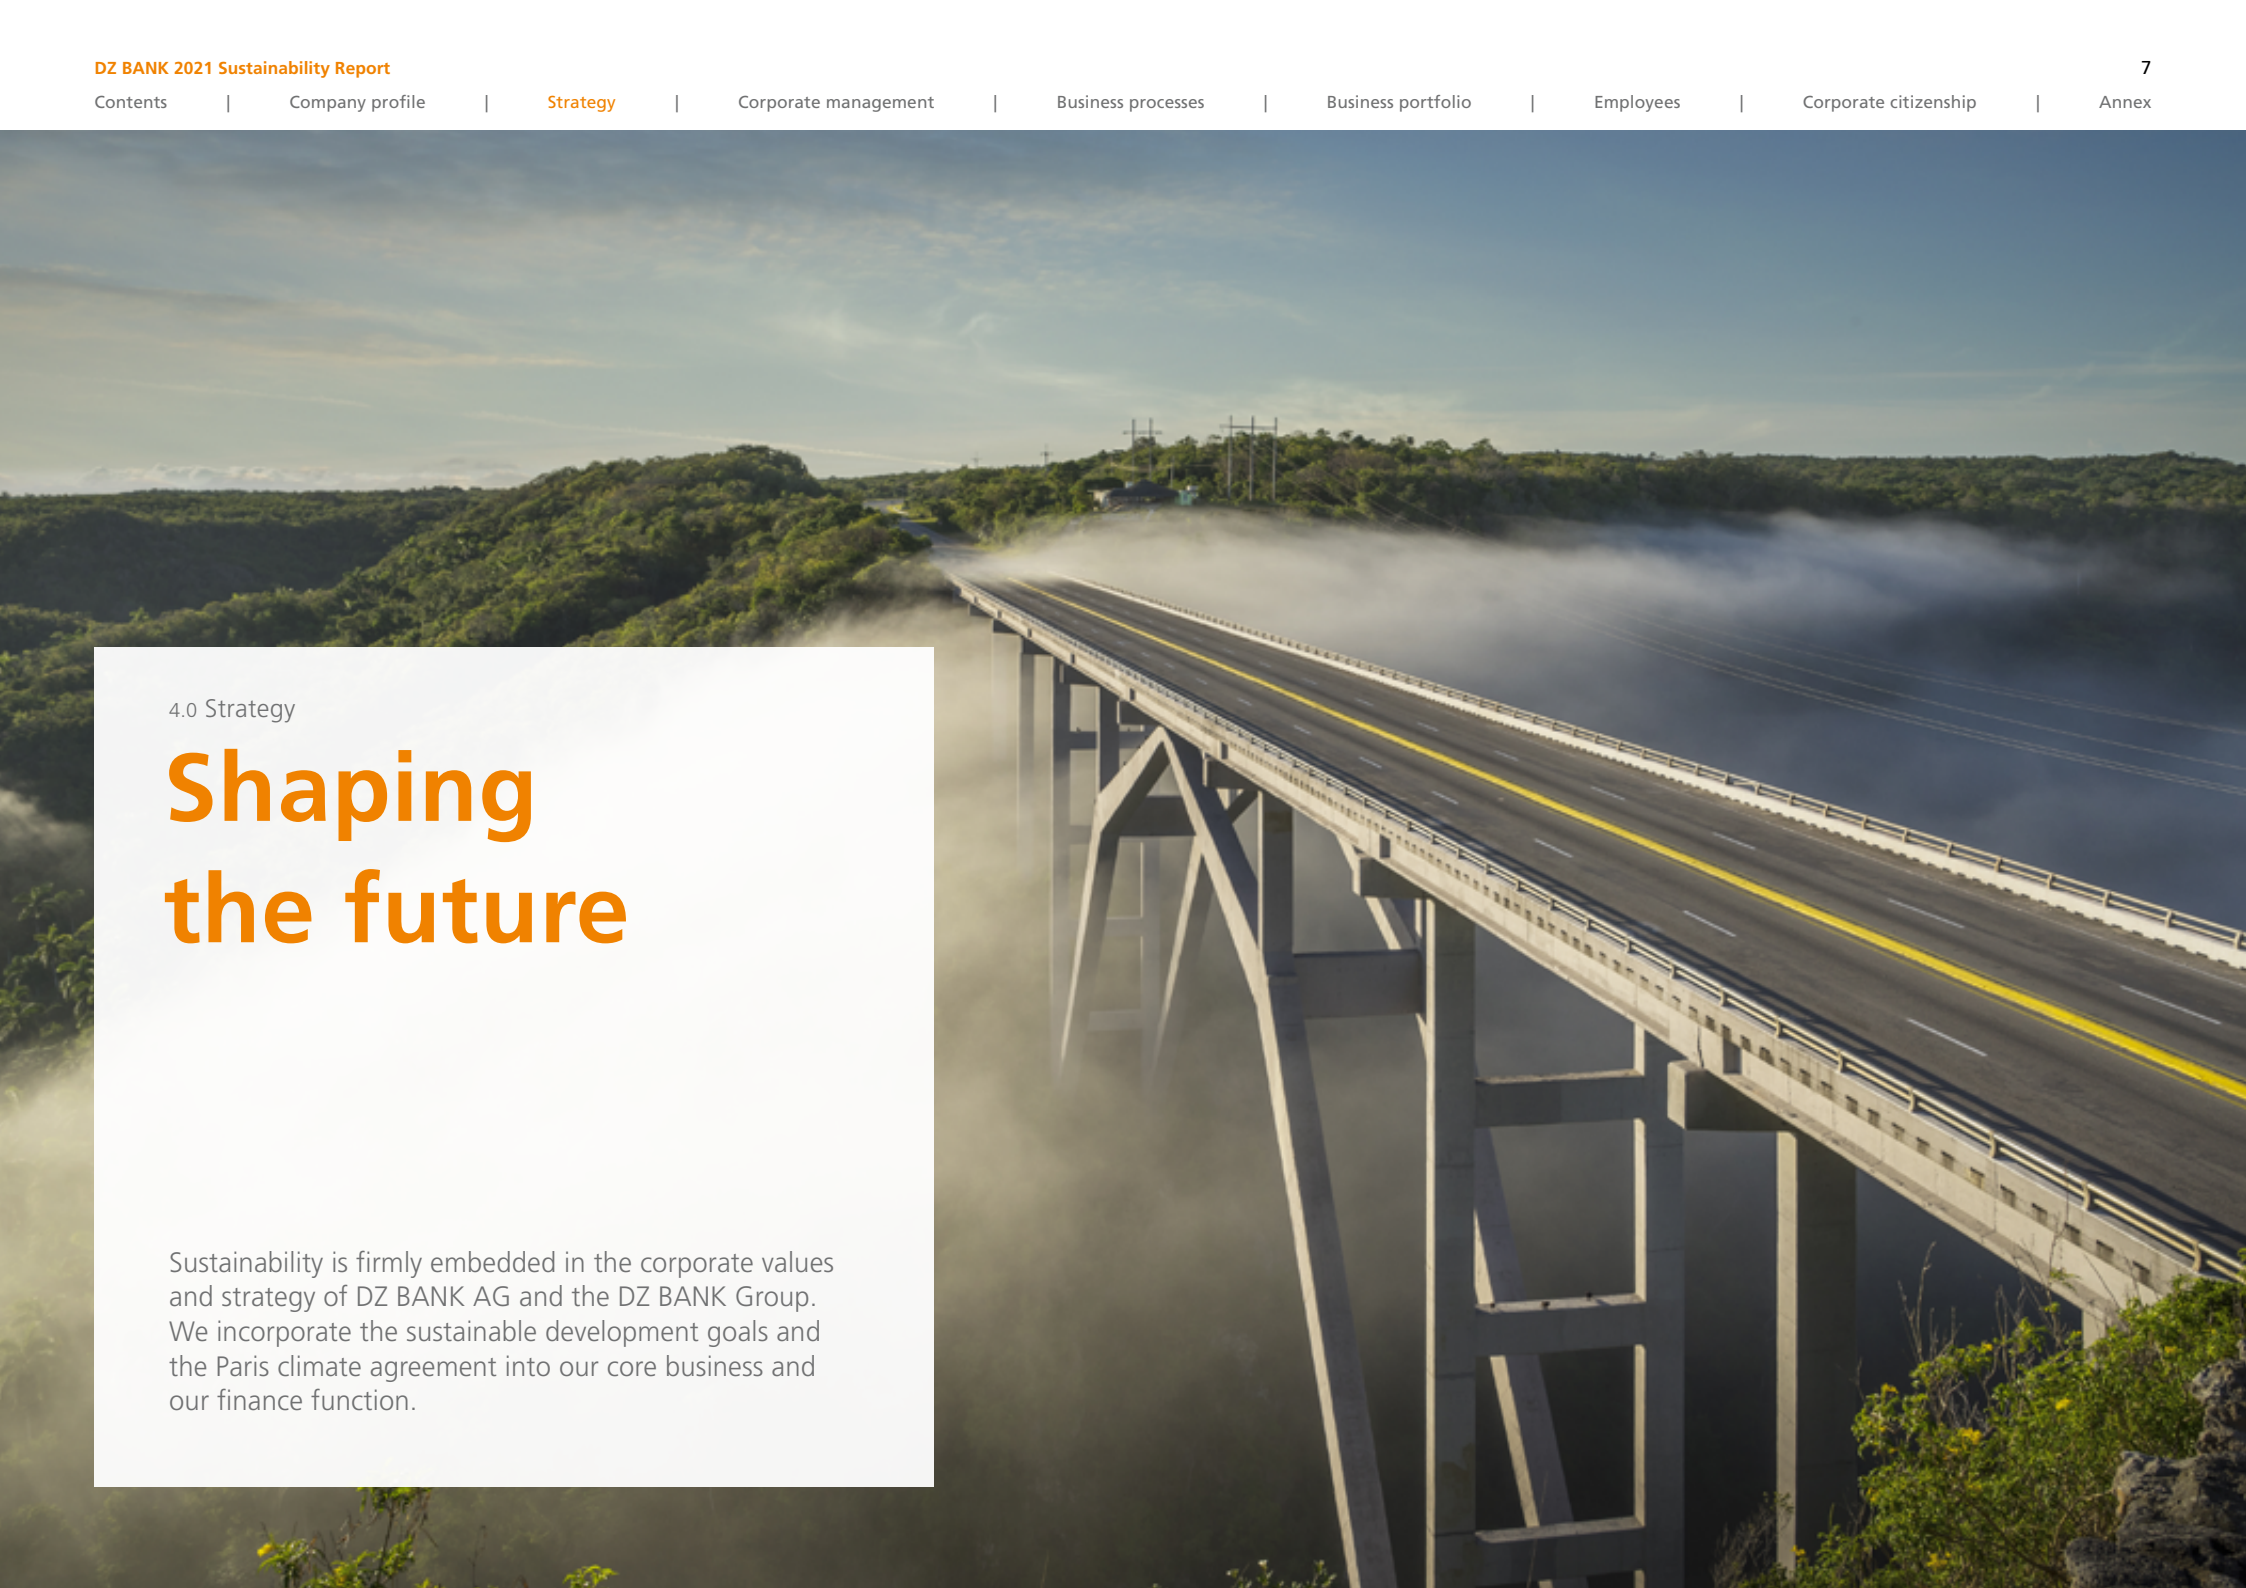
DZ BANK 2021 Sustainability Report

7

Contents | Company profile | Strategy | Corporate management | Business processes | Business portfolio | Employees | Corporate citizenship | Annex

4.0 Strategy

Shaping the future

Sustainability is firmly embedded in the corporate values and strategy of DZ BANK AG and the DZ BANK Group. We incorporate the sustainable development goals and the Paris climate agreement into our core business and our finance function.